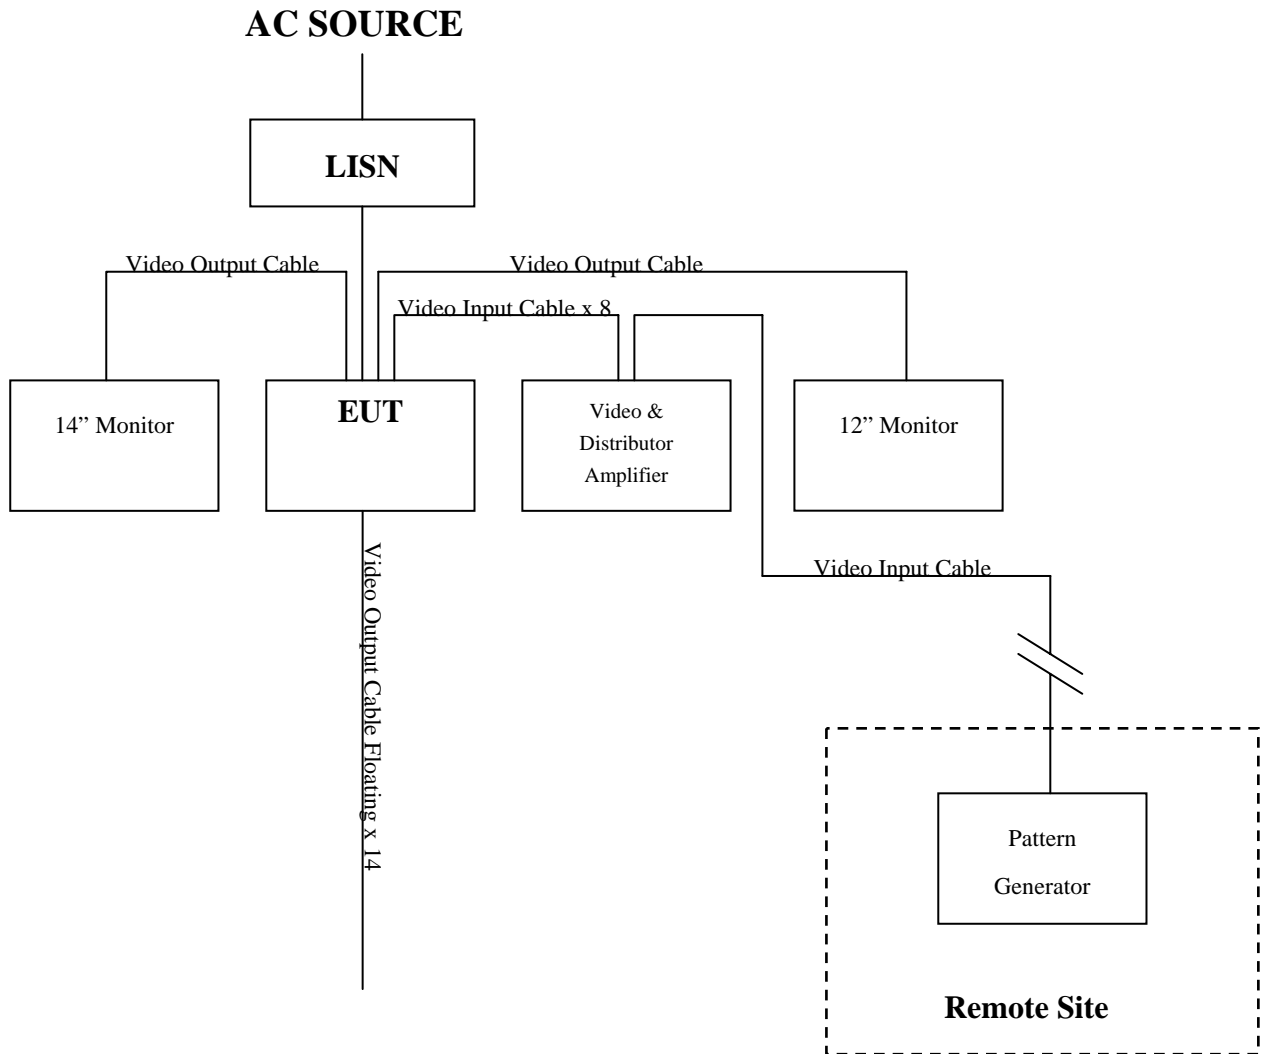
AC SOURCE

LISN

Video Output Cable

Video Output Cable

Video Input Cable x 8

14" Monitor

EUT

Video & Distributor Amplifier

12" Monitor

Video Output Cable Floating x 14

Video Input Cable

Pattern Generator

Remote Site